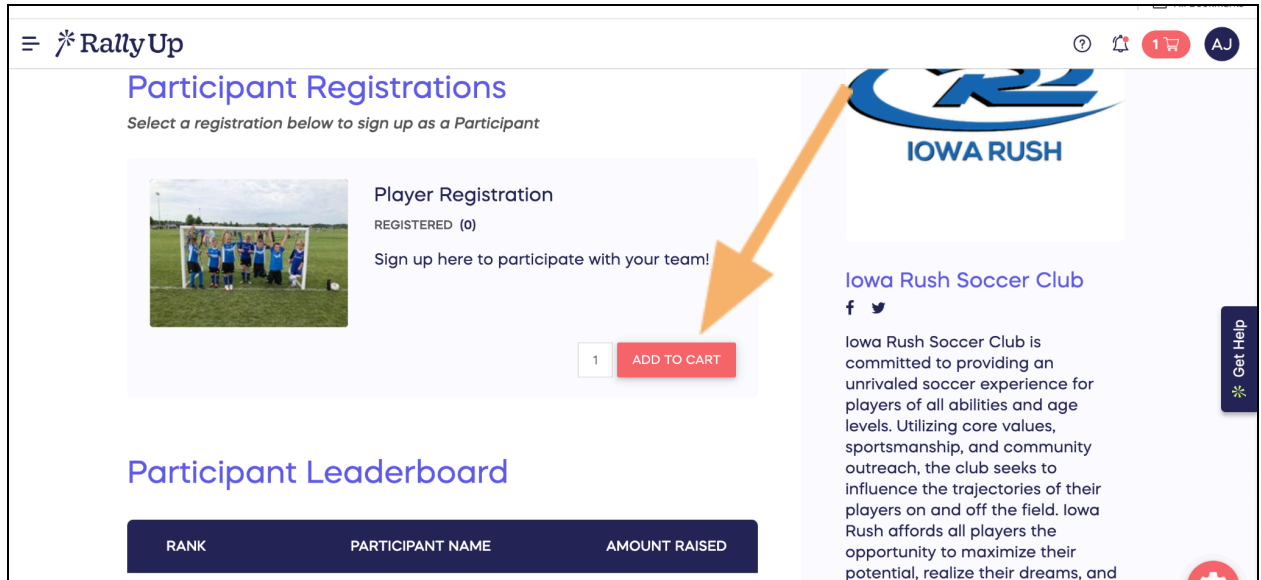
RallyUp

1

AJ

Participant Registrations

Select a registration below to sign up as a Participant

Player Registration

REGISTERED (0)

Sign up here to participate with your team!

1 ADD TO CART

Participant Leaderboard

| RANK | PARTICIPANT NAME | AMOUNT RAISED |
|---|---|---|

IOWA RUSH

Iowa Rush Soccer Club

Iowa Rush Soccer Club is committed to providing an unrivaled soccer experience for players of all abilities and age levels. Utilizing core values, sportsmanship, and community outreach, the club seeks to influence the trajectories of their players on and off the field. Iowa Rush affords all players the opportunity to maximize their potential, realize their dreams, and

Get Help